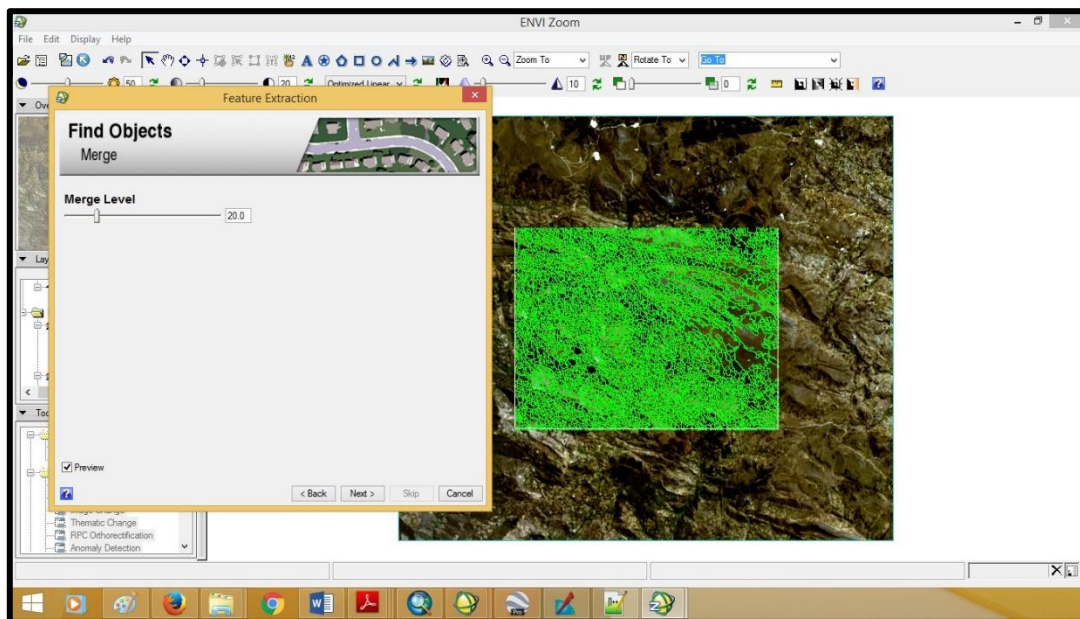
ENVI Zoom

File Edit Display Help

Zoom To

Rotate To

Go To

50

20

Optimized Linear

10

0

Feature Extraction

Find Objects

Merge

Merge Level

20.0

Preview

< Back

Next >

Skip

Cancel

Image Change

Thematic Change

RPC Orthorectification

Anomaly Detection